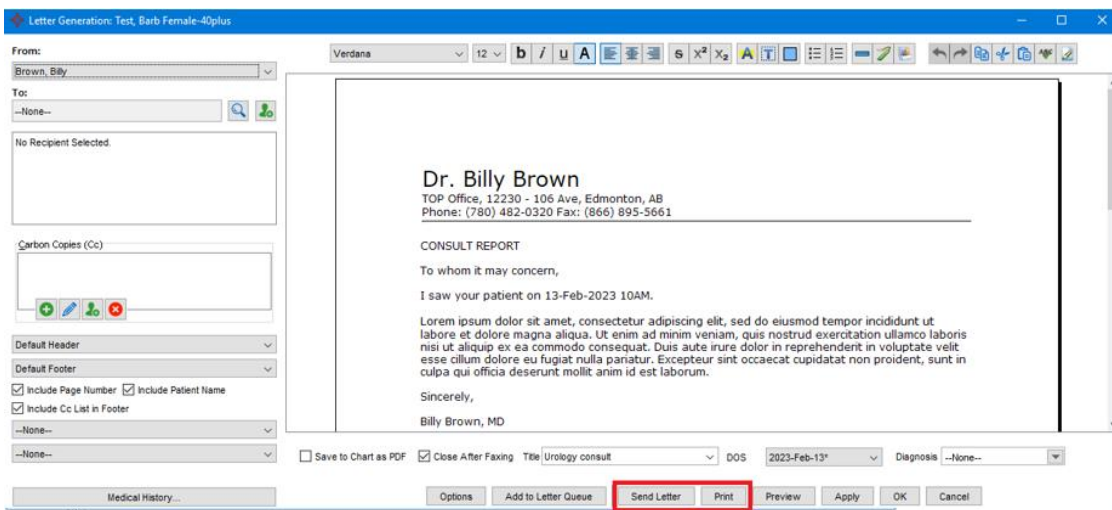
Letter Generation: Test, Barb Female-40plus

From:
Brown, Billy
To:
--None--

No Recipient Selected.

Carbon Copies (Cc)

Default Header
Default Footer
Include Page Number Include Patient Name
Include Cc List in Footer
--None--
--None--

Medical History...

Verdana 12 b i u A s $x^2$ $x_2$ A

Dr. Billy Brown
TOP Office, 12230 - 106 Ave, Edmonton, AB
Phone: (780) 482-0320 Fax: (866) 895-5661

CONSULT REPORT

To whom it may concern,

I saw your patient on 13-Feb-2023 10AM.

Lorem ipsum dolor sit amet, consectetur adipiscing elit, sed do eiusmod tempor incididunt ut labore et dolore magna aliqua. Ut enim ad minim veniam, quis nostrud exercitation ullamco laboris nisi ut aliquip ex ea commodo consequat. Duis aute irure dolor in reprehenderit in voluptate velit esse cillum dolore eu fugiat nulla pariatur. Excepteur sint occaecat cupidatat non proident, sunt in culpa qui officia deserunt mollit anim id est laborum.

Sincerely,

Billy Brown, MD

Save to Chart as PDF Close After Faxing Title Urology consult DOS 2023-Feb-13* Diagnosis --None--

Options Add to Letter Queue Send Letter Print Preview Apply OK Cancel